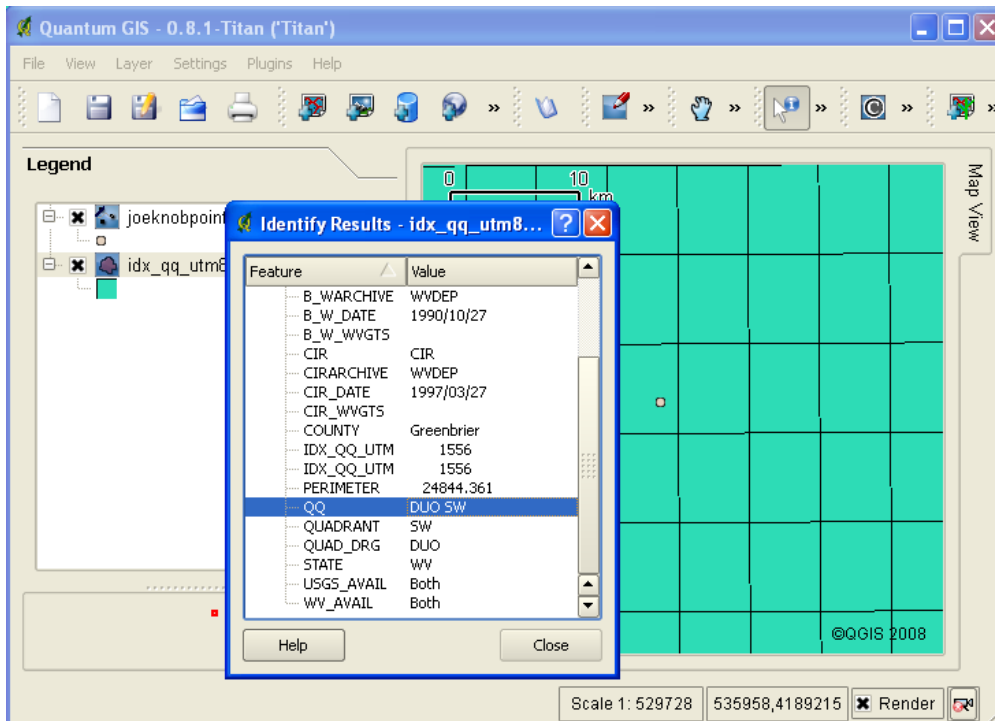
Quantum GIS - 0.8.1-Titan ('Titan')

File View Layer Settings Plugins Help

Legend

joeknobpoint

idx_qq_utm8

0 10 km

Map View

Identify Results - idx_qq_utm8...

| Feature | Value |
|---|---|
| B_WARCHIVE | WVDEP |
| B_W_DATE | 1990/10/27 |
| B_W_WVGTS | |
| CIR | CIR |
| CIRARCHIVE | WVDEP |
| CIR_DATE | 1997/03/27 |
| CIR_WVGTS | |
| COUNTY | Greenbrier |
| IDX_QQ_UTM | 1556 |
| IDX_QQ_UTM | 1556 |
| PERIMETER | 24844.361 |
| QQ | DUO SW |
| QUADRANT | SW |
| QUAD_DRG | DUO |
| STATE | WV |
| USGS_AVAIL | Both |
| WV_AVAIL | Both |

Help

Close

©QGIS 2008

Scale 1: 529728

535958,4189215

Render